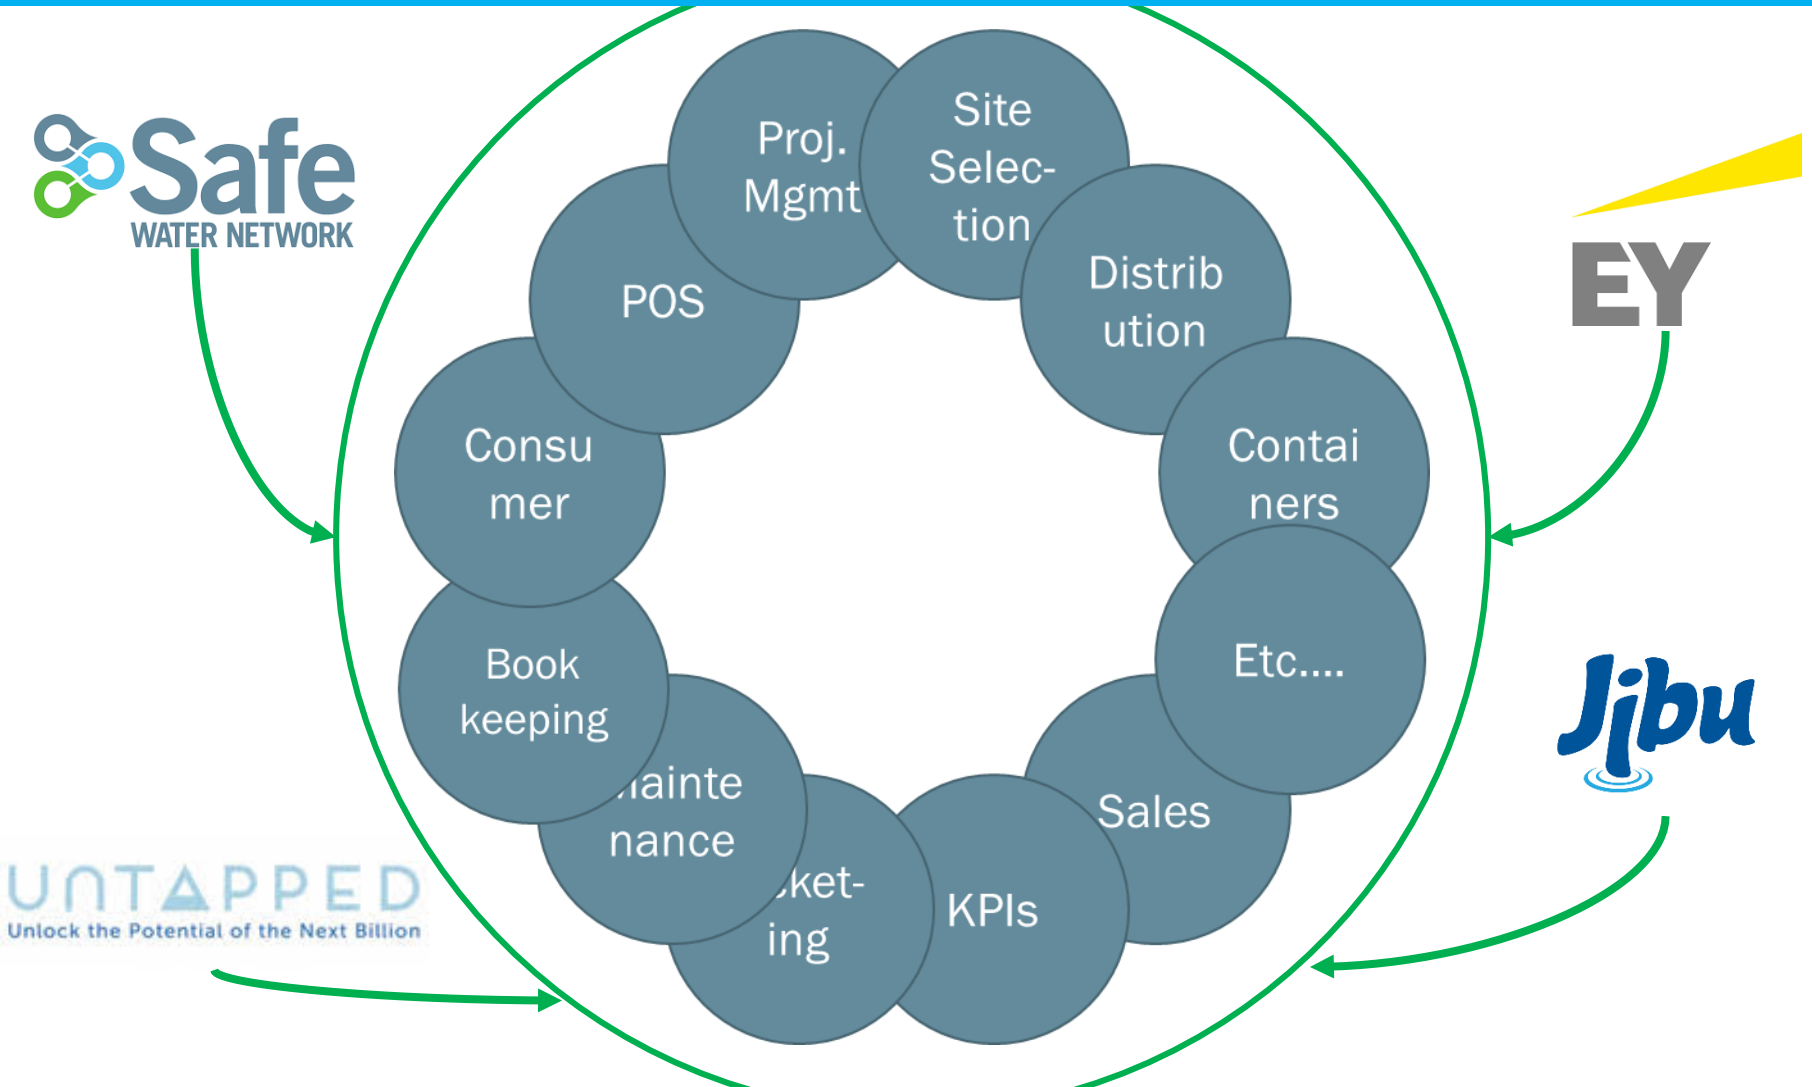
Safe
WATER NETWORK

Proj. Mgmt

Site Selec- tion

Distrib ution

Contai ners

Etc....

Sales

KPIs

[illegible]ket- ing

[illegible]ainte nance

Book keeping

Consu mer

POS

EY

Jibu

UNTAPPED
Unlock the Potential of the Next Billion